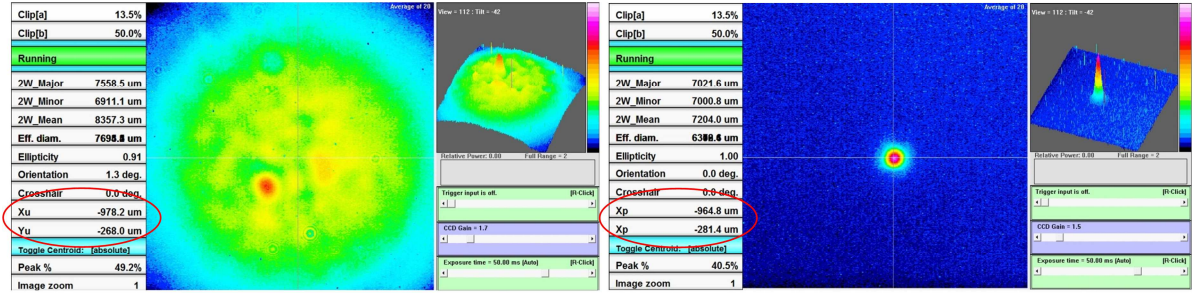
| Clip[a] | 13.5% |
|---|---|
| Clip[b] | 50.0% |
| Running | |
| 2W_Major | 7558.5 um |
| 2W_Minor | 6911.1 um |
| 2W_Mean | 8357.3 um |
| Eff. diam. | 7698.8 um |
| Ellipticity | 0.91 |
| Orientation | 1.3 deg. |
| Crosshair | 0.0 deg. |
| Xu | -978.2 um |
| Yu | -268.0 um |
| Toggle Centroid: [absolute] | |
| Peak % | 49.2% |
| Image zoom | 1 |

Average of 20

View = 112 : Tilt = -42

Relative Power: 0.00 Full Range = 2

Trigger input is off. [R-Click]

CCD Gain = 1.7

Exposure time = 50.00 ms (Auto) [R-Click]

| Clip[a] | 13.5% |
|---|---|
| Clip[b] | 50.0% |
| Running | |
| 2W_Major | 7021.6 um |
| 2W_Minor | 7000.8 um |
| 2W_Mean | 7204.0 um |
| Eff. diam. | 6309.6 um |
| Ellipticity | 1.00 |
| Orientation | 0.0 deg. |
| Crosshair | 0.0 deg. |
| Xp | -964.8 um |
| Xp | -281.4 um |
| Toggle Centroid: [absolute] | |
| Peak % | 40.5% |
| Image zoom | 1 |

Average of 20

View = 112 : Tilt = -42

Relative Power: 0.00 Full Range = 2

Trigger input is off. [R-Click]

CCD Gain = 1.5

Exposure time = 50.00 ms (Auto) [R-Click]